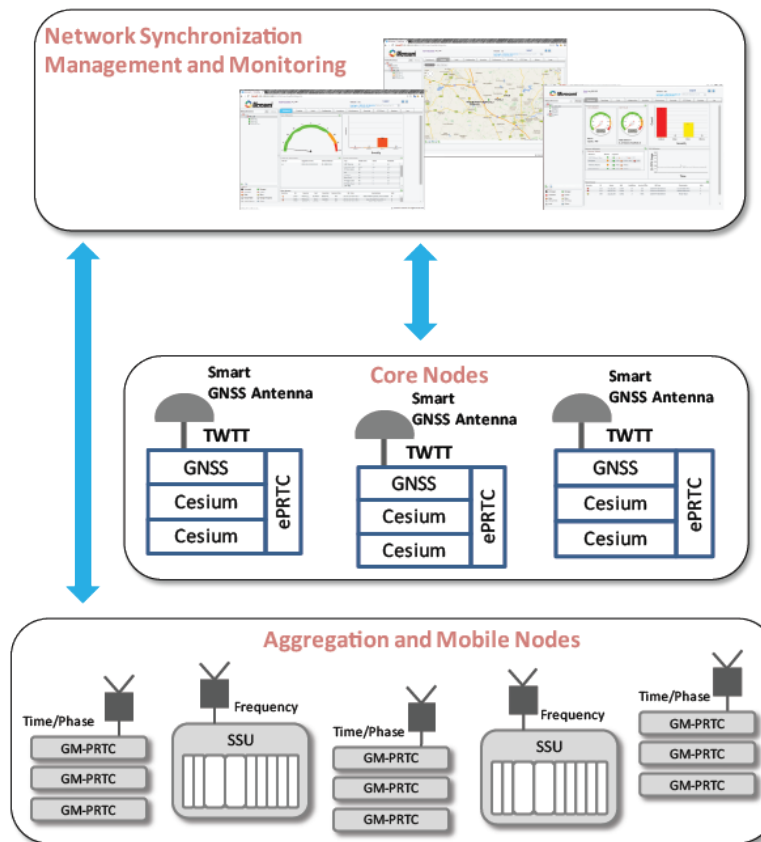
Network Synchronization Management and Monitoring

Core Nodes

Smart GNSS Antenna
TWTT
GNSS
Cesium
Cesium
ePRTC

Smart GNSS Antenna
TWTT
GNSS
Cesium
Cesium
ePRTC

Smart GNSS Antenna
TWTT
GNSS
Cesium
Cesium
ePRTC

Aggregation and Mobile Nodes

Time/Phase
GM-PRTC
GM-PRTC
GM-PRTC

Frequency
SSU

Time/Phase
GM-PRTC
GM-PRTC
GM-PRTC

Frequency
SSU

Time/Phase
GM-PRTC
GM-PRTC
GM-PRTC